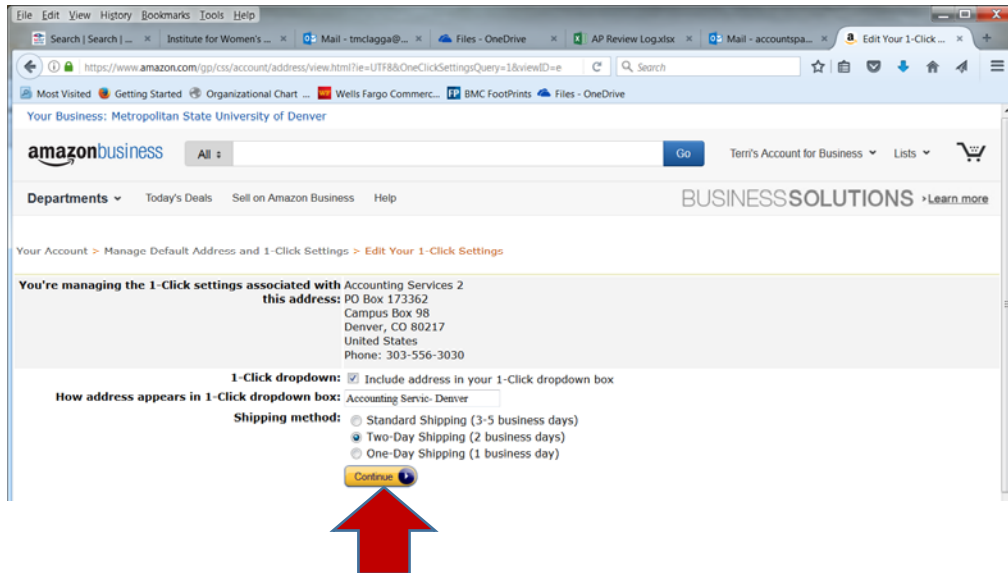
File Edit View History Bookmarks Tools Help

Search | Search | ... × Institute for Women's ... × Mail - tmclagga@... × Files - OneDrive × AP Review Log.xlsx × Mail - accountspa... × Edit Your 1-Click ... × +

https://www.amazon.com/gp/css/account/address/view.html?ie=UTF8&OneClickSettingsQuery=1&viewID=e

Search

Most Visited Getting Started Organizational Chart ... Wells Fargo Commerc... BMC FootPrints Files - OneDrive

Your Business: Metropolitan State University of Denver

amazonbusiness All Go Terri's Account for Business Lists

Departments Today's Deals Sell on Amazon Business Help BUSINESSSOLUTIONS ›Learn more

Your Account > Manage Default Address and 1-Click Settings > Edit Your 1-Click Settings

You're managing the 1-Click settings associated with this address: Accounting Services 2
PO Box 173362
Campus Box 98
Denver, CO 80217
United States
Phone: 303-556-3030

1-Click dropdown: Include address in your 1-Click dropdown box

How address appears in 1-Click dropdown box: Accounting Servic- Denver

Shipping method: Standard Shipping (3-5 business days)
Two-Day Shipping (2 business days)
One-Day Shipping (1 business day)

Continue